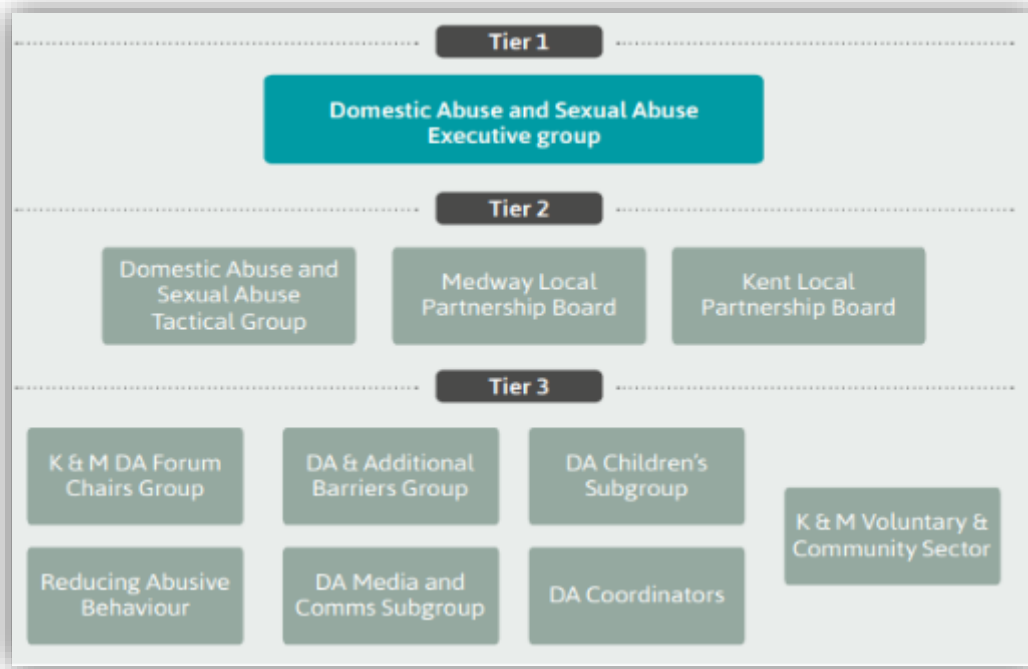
Tier 1

Domestic Abuse and Sexual Abuse Executive group

Tier 2

Domestic Abuse and Sexual Abuse Tactical Group

Medway Local Partnership Board

Kent Local Partnership Board

Tier 3

K & M DA Forum Chairs Group

DA & Additional Barriers Group

DA Children's Subgroup

K & M Voluntary & Community Sector

Reducing Abusive Behaviour

DA Media and Comms Subgroup

DA Coordinators